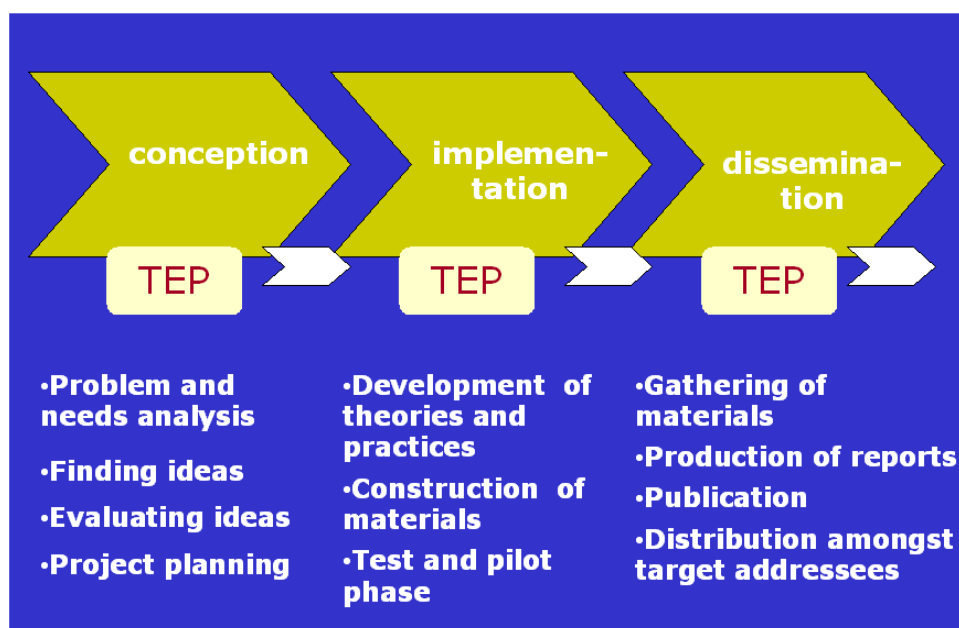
conception

TEP

implementation

TEP

dissemination

TEP

•Problem and needs analysis

•Finding ideas

•Evaluating ideas

•Project planning

•Development of theories and practices

•Construction of materials

•Test and pilot phase

•Gathering of materials

•Production of reports

•Publication

•Distribution amongst target addressees